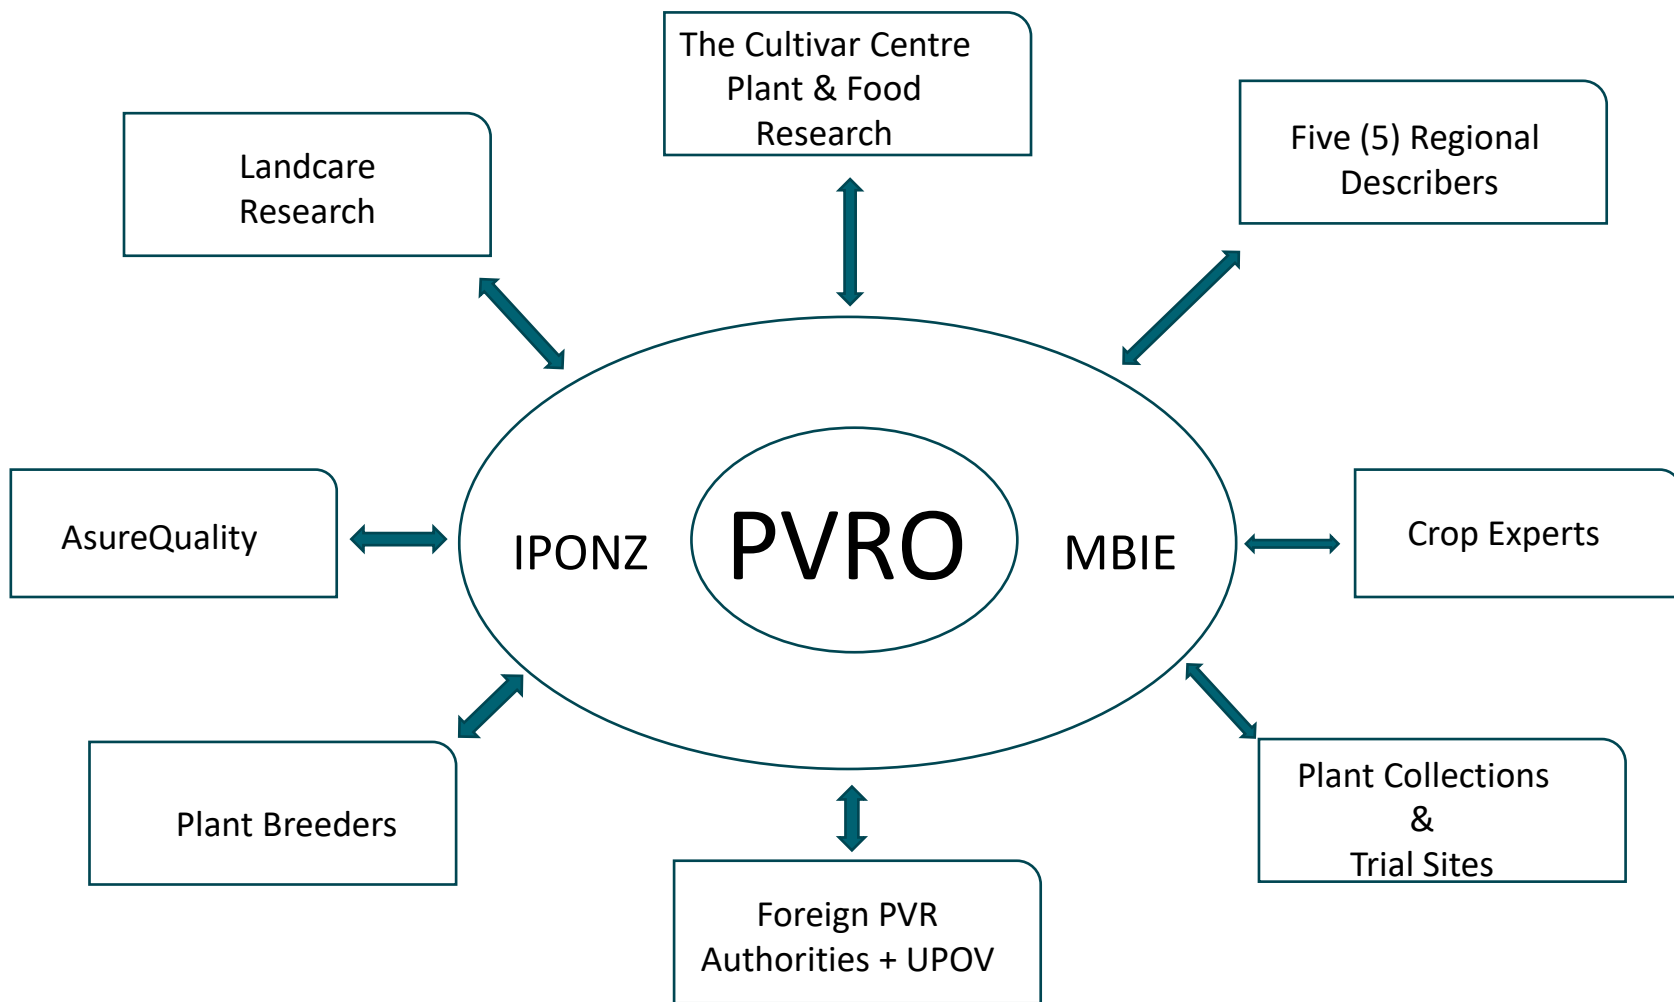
The Cultivar Centre
Plant & Food
Research

Landcare
Research

Five (5) Regional
Describers

AsureQuality

IPONZ

PVRO

MBIE

Crop Experts

Plant Breeders

Plant Collections
&
Trial Sites

Foreign PVR
Authorities + UPOV